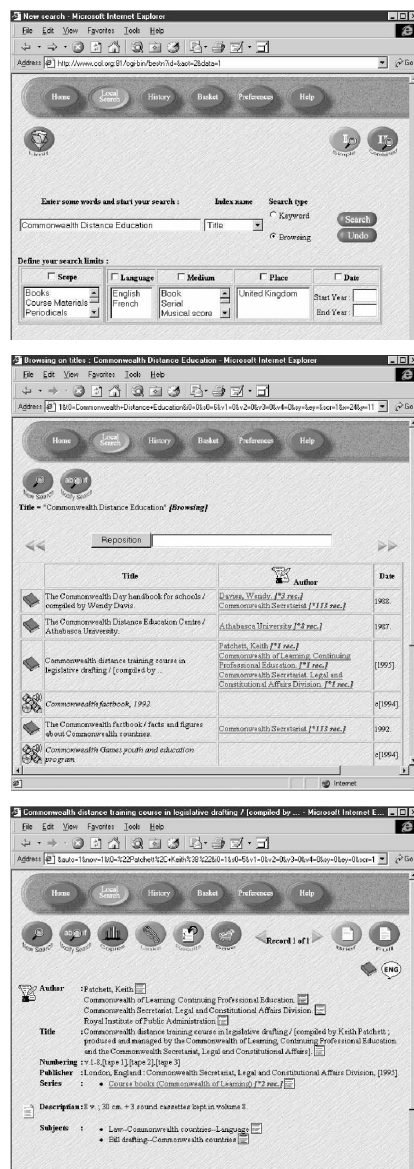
New search - Microsoft Internet Explorer
File Edit View Favorites Tools Help
Address http://www.col.org:81/cgi-bin/bestn?id=&act=2&data=1

Home Local Search History Basket Preferences Help

Enter some words and start your search : Index name Search type
Commonwealth Distance Education Title Keyword Browsing Search Undo

Define your search limits :
Scope Language Medium Place Date
Books English Book United Kingdom Start Year :
Course Materials French Serial End Year :
Periodicals Musical score

Browsing on titles : Commonwealth Distance Education - Microsoft Internet Explorer
File Edit View Favorites Tools Help
Address 1&t0=Commonwealth+Distance+Education&i0=0&o0=6&v1=0&v2=0&v3=0&v4=0&ey=&ey=&scr=1&w=24&p=11

Home Local Search History Basket Preferences Help

Title = "Commonwealth Distance Education" [Browsing]

Reposition

| | Title | Author | Date |
|---|---|---|---|
| | The Commonwealth Day handbook for schools / compiled by Wendy Davis. | Davies, Wendy. [*3 rec.] Commonwealth Secretariat [*113 rec.] | 1988. |
| | The Commonwealth Distance Education Centre / Athabasca University. | Athabasca University [*6 rec.] | 1987. |
| | Commonwealth distance training course in legislative drafting / [compiled by... | Patchett, Keith [*3 rec.] Commonwealth of Learning Continuing Professional Education. [*3 rec.] Commonwealth Secretariat. Legal and Constitutional Affairs Division. [*5 rec.] | [1995]. |
| | Commonwealth factbook, 1992. | | c[1994]. |
| | The Commonwealth factbook / facts and figures about Commonwealth countries. | Commonwealth Secretariat [*113 rec.] | 1992. |
| | Commonwealth Games youth and education program. | | c[1994]. |

Internet

Commonwealth distance training course in legislative drafting / [compiled by ... - Microsoft Internet E...
File Edit View Favorites Tools Help
Address 8auto=1&nov=1&t0=%22Patchett%2C+Keith%3B%22&i0=1&o0=5&v1=0&v2=0&v3=0&v4=0&ey=0&ey=0&scr=1

Home Local Search History Basket Preferences Help

Record 1 of 1

ENG

Author : Patchett, Keith
Commonwealth of Learning. Continuing Professional Education.
Commonwealth Secretariat. Legal and Constitutional Affairs Division.
Royal Institute of Public Administration
Title : Commonwealth distance training course in legislative drafting / [compiled by Keith Patchett ; produced and managed by the Commonwealth of Learning, Continuing Professional Education and the Commonwealth Secretariat, Legal and Constitutional Affairs].
Numbering : v.1-2,[tape 1],[tape 2],[tape 3]
Publisher : London, England : Commonwealth Secretariat, Legal and Constitutional Affairs Division, [1995].
Series : • Course books (Commonwealth of Learning) [*2 rec.]

Description : 8 v. ; 30 cm. + 3 sound cassettes kept in volume 3.

Subjects : • Law--Commonwealth countries--Language
• Bill drafting--Commonwealth countries